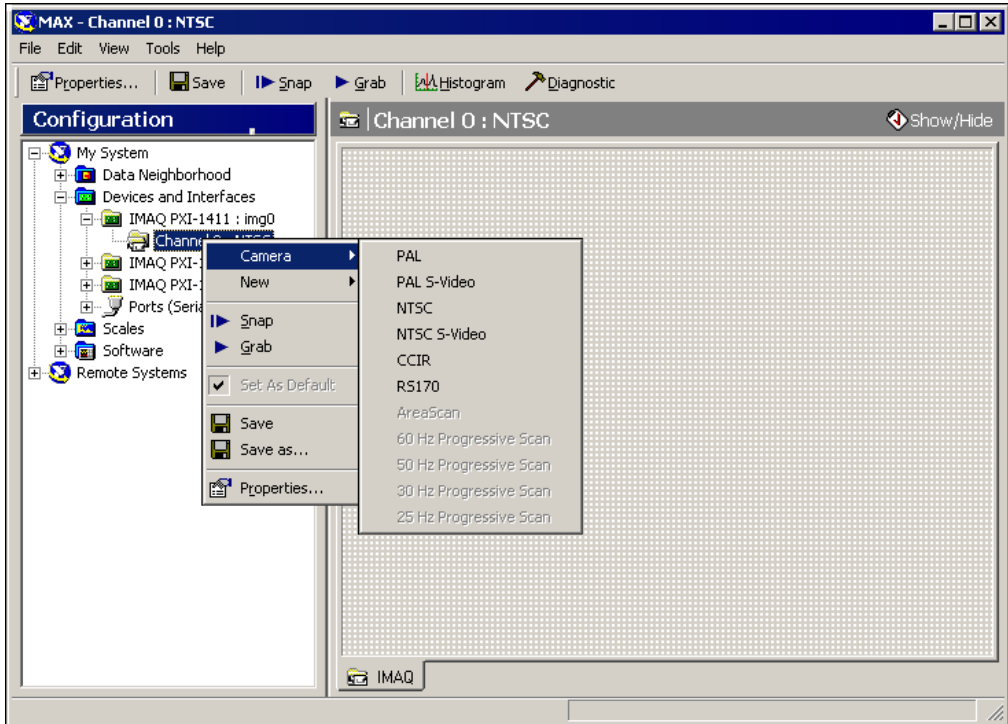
MAX - Channel 0 : NTSC

File Edit View Tools Help

Properties... Save Snap Grab Histogram Diagnostic

Configuration

Channel 0 : NTSC

Show/Hide

My System
Data Neighborhood
Devices and Interfaces
IMAQ PXI-1411 : img0
Channe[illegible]
IMAQ PXI-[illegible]
IMAQ PXI-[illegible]
Ports (Seria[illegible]
Scales
Software
Remote Systems

Camera
New
Snap
Grab
Set As Default
Save
Save as...
Properties...

PAL
PAL S-Video
NTSC
NTSC S-Video
CCIR
RS170
AreaScan
60 Hz Progressive Scan
50 Hz Progressive Scan
30 Hz Progressive Scan
25 Hz Progressive Scan

IMAQ